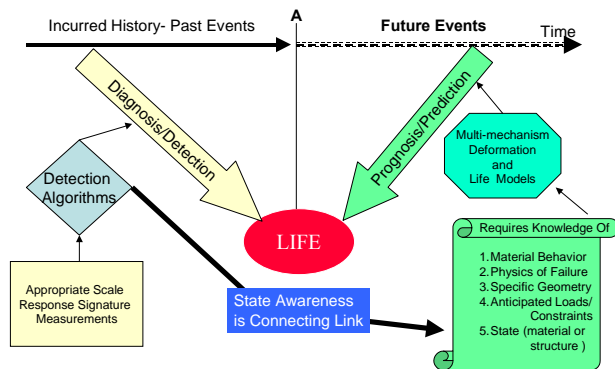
Incurred History- Past Events

A

Future Events

Time

Diagnosis/Detection

Prognosis/Prediction

Multi-mechanism Deformation and Life Models

Detection Algorithms

LIFE

Requires Knowledge Of

1. Material Behavior
2. Physics of Failure
3. Specific Geometry
4. Anticipated Loads/ Constraints
5. State (material or structure )

Appropriate Scale Response Signature Measurements

State Awareness is Connecting Link